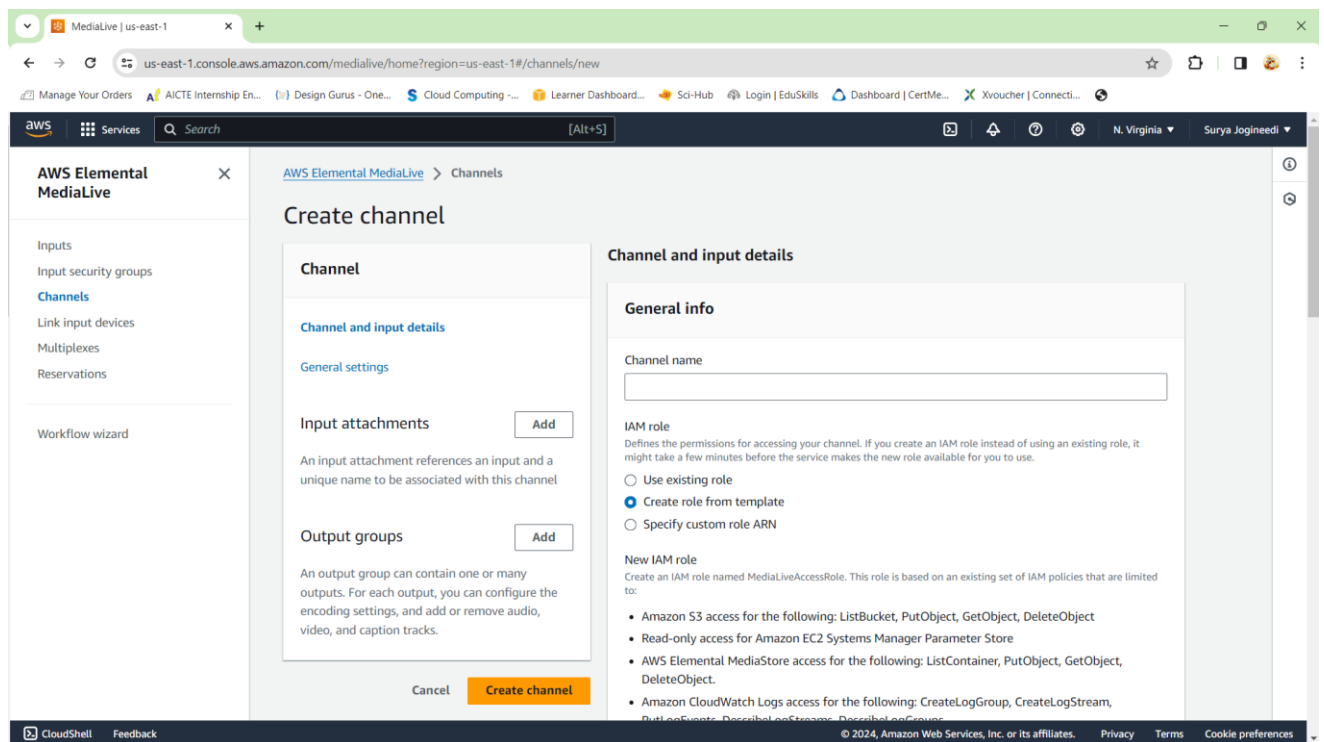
MediaLive | us-east-1

us-east-1.console.aws.amazon.com/medialive/home?region=us-east-1#/channels/new

Manage Your Orders AICTE Internship En... Design Gurus - One... Cloud Computing -... Learner Dashboard... Sci-Hub Login | EduSkills Dashboard | CertMe... Xvoucher | Connecti...

aws Services Search [Alt+S] N. Virginia Surya Jogineedi

AWS Elemental MediaLive

Inputs
Input security groups
Channels
Link input devices
Multiplexes
Reservations

Workflow wizard

AWS Elemental MediaLive > Channels

Create channel

Channel

Channel and input details

General settings

Input attachments Add

An input attachment references an input and a unique name to be associated with this channel

Output groups Add

An output group can contain one or many outputs. For each output, you can configure the encoding settings, and add or remove audio, video, and caption tracks.

Cancel Create channel

Channel and input details

General info

Channel name

IAM role

Defines the permissions for accessing your channel. If you create an IAM role instead of using an existing role, it might take a few minutes before the service makes the new role available for you to use.

Use existing role
Create role from template
Specify custom role ARN

New IAM role

Create an IAM role named MediaLiveAccessRole. This role is based on an existing set of IAM policies that are limited to:

• Amazon S3 access for the following: ListBucket, PutObject, GetObject, DeleteObject
• Read-only access for Amazon EC2 Systems Manager Parameter Store
• AWS Elemental MediaStore access for the following: ListContainer, PutObject, GetObject, DeleteObject.
• Amazon CloudWatch Logs access for the following: CreateLogGroup, CreateLogStream, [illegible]

CloudShell Feedback © 2024, Amazon Web Services, Inc. or its affiliates. Privacy Terms Cookie preferences